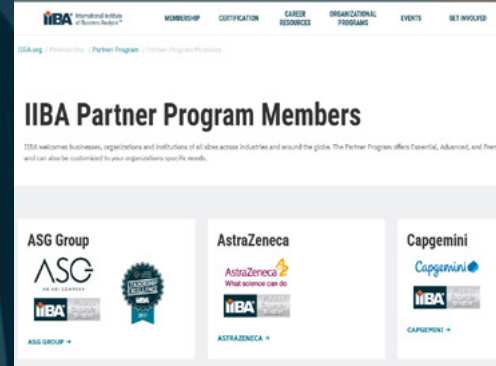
IIBA International Institute of Business Analysis™

MEMBERSHIP CERTIFICATION CAREER RESOURCES ORGANIZATIONAL PROGRAMS EVENTS GET INVOLVED

IIBA.org / Membership / Partner Program / Partner Program Members

IIBA Partner Program Members

IIBA welcomes businesses, organizations and institutions of all sizes across industries and around the globe. The Partner Program offers Essential, Advanced, and Pren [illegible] and can also be customized to your organizations specific needs.

ASG Group

ASG AN ASG COMPANY

IIBA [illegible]

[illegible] LEADERSHIP EXCELLENCE IIBA

ASG GROUP →

AstraZeneca

AstraZeneca What science can do

IIBA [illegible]

ASTRAZENECA →

Capgemini

Capgemini

IIBA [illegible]

CAPGEMINI →